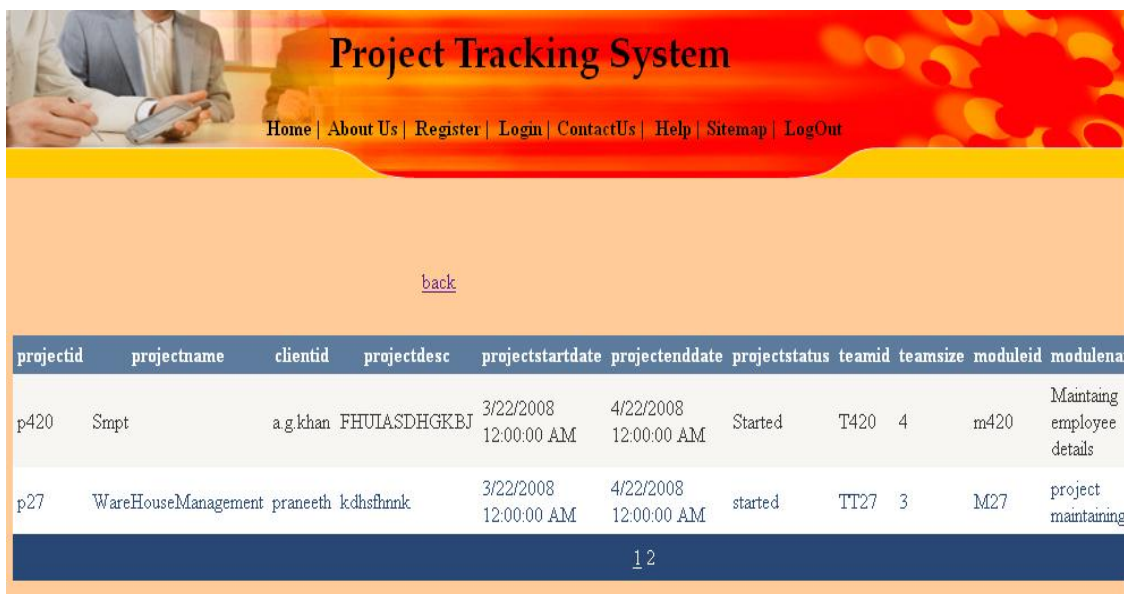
Project Tracking System

Home | About Us | Register | Login | ContactUs | Help | Sitemap | LogOut

back

| projectid | projectname | clientid | projectdesc | projectstartdate | projectenddate | projectstatus | teamid | teamsize | moduleid | modulena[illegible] |
|---|---|---|---|---|---|---|---|---|---|---|
| p420 | Smpt | a.g.khan | FHUIASDHGKBJ | 3/22/2008 12:00:00 AM | 4/22/2008 12:00:00 AM | Started | T420 | 4 | m420 | Maintaing employee details |
| p27 | WareHouseManagement | praneeth | kdhsfhnnk | 3/22/2008 12:00:00 AM | 4/22/2008 12:00:00 AM | started | TT27 | 3 | M27 | project maintaining |

1 2